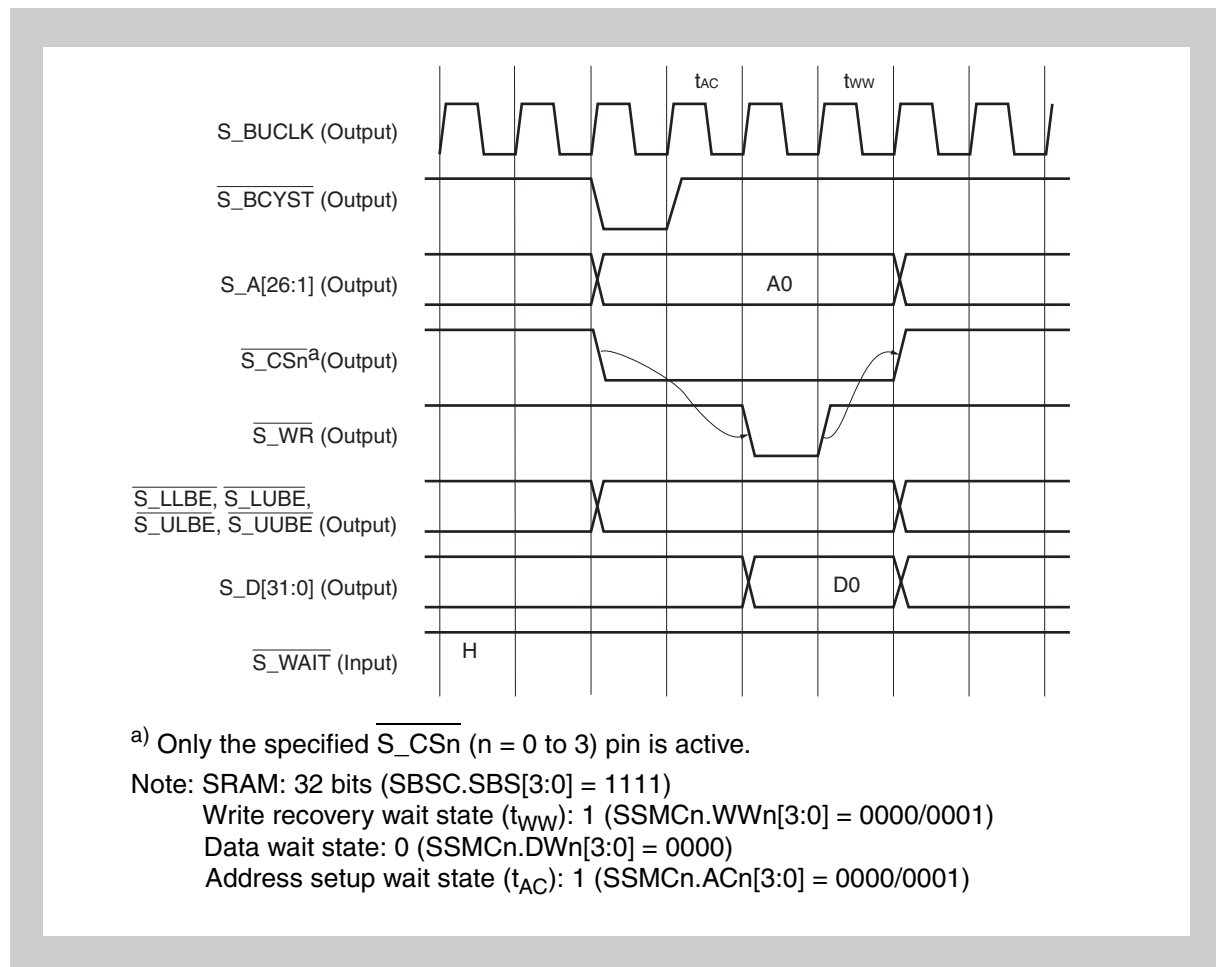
$t_{AC}$

$t_{WW}$

S_BUCLK (Output)

$\overline{\text{S\_BCYST}}$ (Output)

S_A[26:1] (Output)

A0

$\overline{\text{S\_CSn}}^{a}$(Output)

$\overline{\text{S\_WR}}$ (Output)

$\overline{\text{S\_LLBE}}$, $\overline{\text{S\_LUBE}}$, $\overline{\text{S\_ULBE}}$, $\overline{\text{S\_UUBE}}$ (Output)

S_D[31:0] (Output)

D0

$\overline{\text{S\_WAIT}}$ (Input)

H

$^{a)}$ Only the specified $\overline{\text{S\_CSn}}$ (n = 0 to 3) pin is active.

Note: SRAM: 32 bits (SBSC.SBS[3:0] = 1111)
Write recovery wait state ($t_{WW}$): 1 (SSMCn.WWn[3:0] = 0000/0001)
Data wait state: 0 (SSMCn.DWn[3:0] = 0000)
Address setup wait state ($t_{AC}$): 1 (SSMCn.ACn[3:0] = 0000/0001)